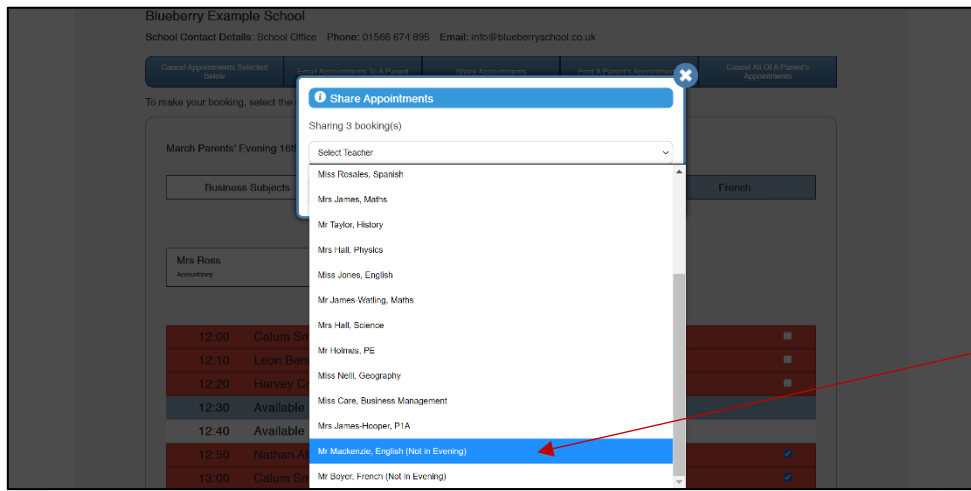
Blueberry Example School

School Contact Details: School Office Phone: 01566 674 895 Email: info@blueberryschool.co.uk

Cancel Appointments Selected Below

Email Appointments To A Parent

Share Appointments

Print A Parent's Appointments

Cancel All Of A Parent's Appointments

To make your booking, select the

March Parents' Evening 16t

Business Subjects

French

Mrs Ross
Accountancy

12:00 Calum Sn
12:10 Leon Ben
12:20 Harvey C
12:30 Available
12:40 Available
12:50 Nathan Al
13:00 Calum Sn

Share Appointments

Sharing 3 booking(s)

Select Teacher

Miss Rosales, Spanish
Mrs James, Maths
Mr Taylor, History
Mrs Hall, Physics
Miss Jones, English
Mr James-Warling, Maths
Mrs Hall, Science
Mr Holmes, PE
Miss Neill, Geography
Miss Care, Business Management
Mrs James-Hooper, P1A
Mr Mackenzie, English (Not in Evening)
Mr Boyer, French (Not in Evening)